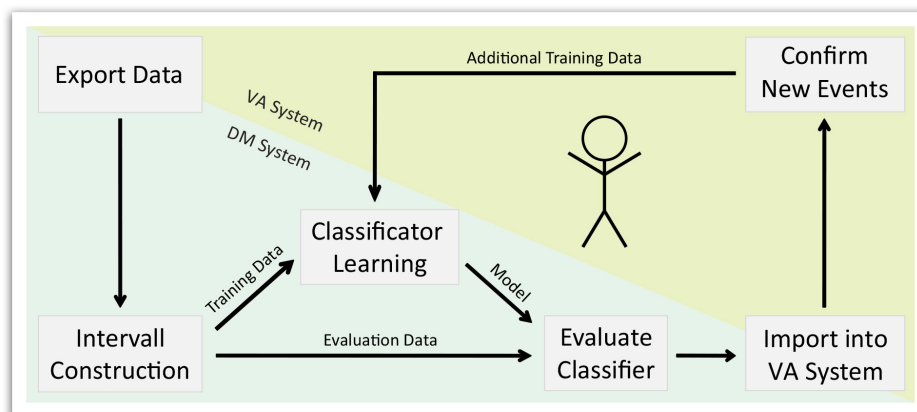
Export Data

Additional Training Data

Confirm New Events

VA System

DM System

Classificator Learning

Training Data

Model

Intervall Construction

Evaluation Data

Evaluate Classifier

Import into VA System